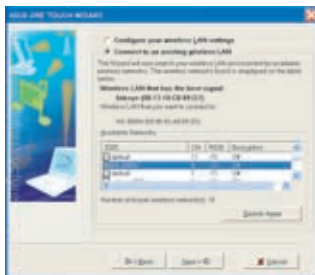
ASUS ONE TOUCH WIZARD

○ Configure your wireless LAN settings
◉ Connect to an existing wireless LAN

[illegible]

Wireless LAN that has the best signal:
linksys (00:13:10:C8:B9:D1)

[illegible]

Available Networks

| SSID | Ch | RSSI | Encryption |
|---|---|---|---|
| default | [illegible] | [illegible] | Off |
| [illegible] | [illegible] | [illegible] | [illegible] |
| default | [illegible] | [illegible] | Off |
| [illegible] | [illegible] | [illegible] | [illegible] |

Number of local wireless network(s): 10

Search Again

< Back　　Next >　　Cancel